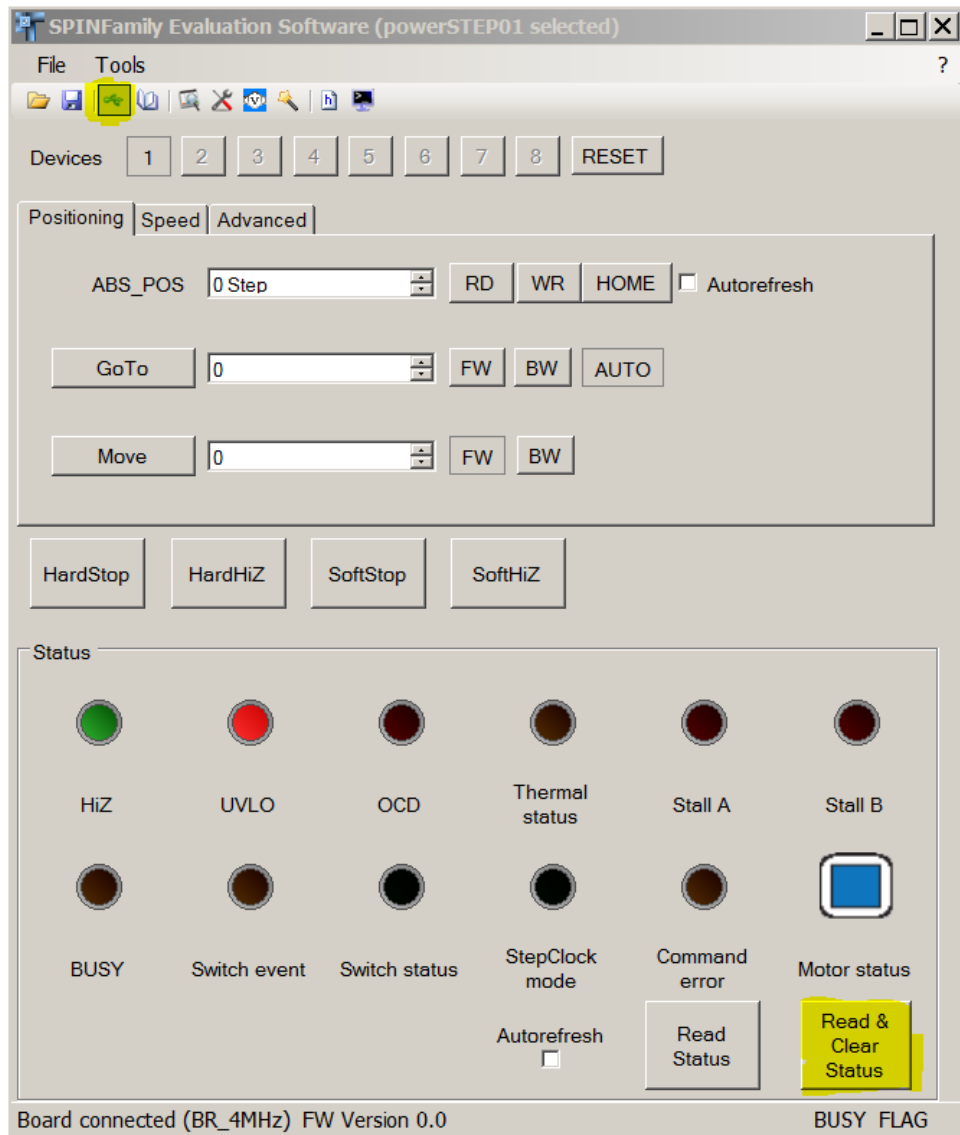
SPINFamily Evaluation Software (powerSTEP01 selected)

File Tools ?

Devices 1 2 3 4 5 6 7 8 RESET

Positioning Speed Advanced

ABS_POS 0 Step RD WR HOME Autorefresh

GoTo 0 FW BW AUTO

Move 0 FW BW

HardStop HardHiZ SoftStop SoftHiZ

Status

HiZ UVLO OCD Thermal status Stall A Stall B

BUSY Switch event Switch status StepClock mode Command error Motor status

Autorefresh

Read Status

Read & Clear Status

Board connected (BR_4MHz) FW Version 0.0

BUSY FLAG